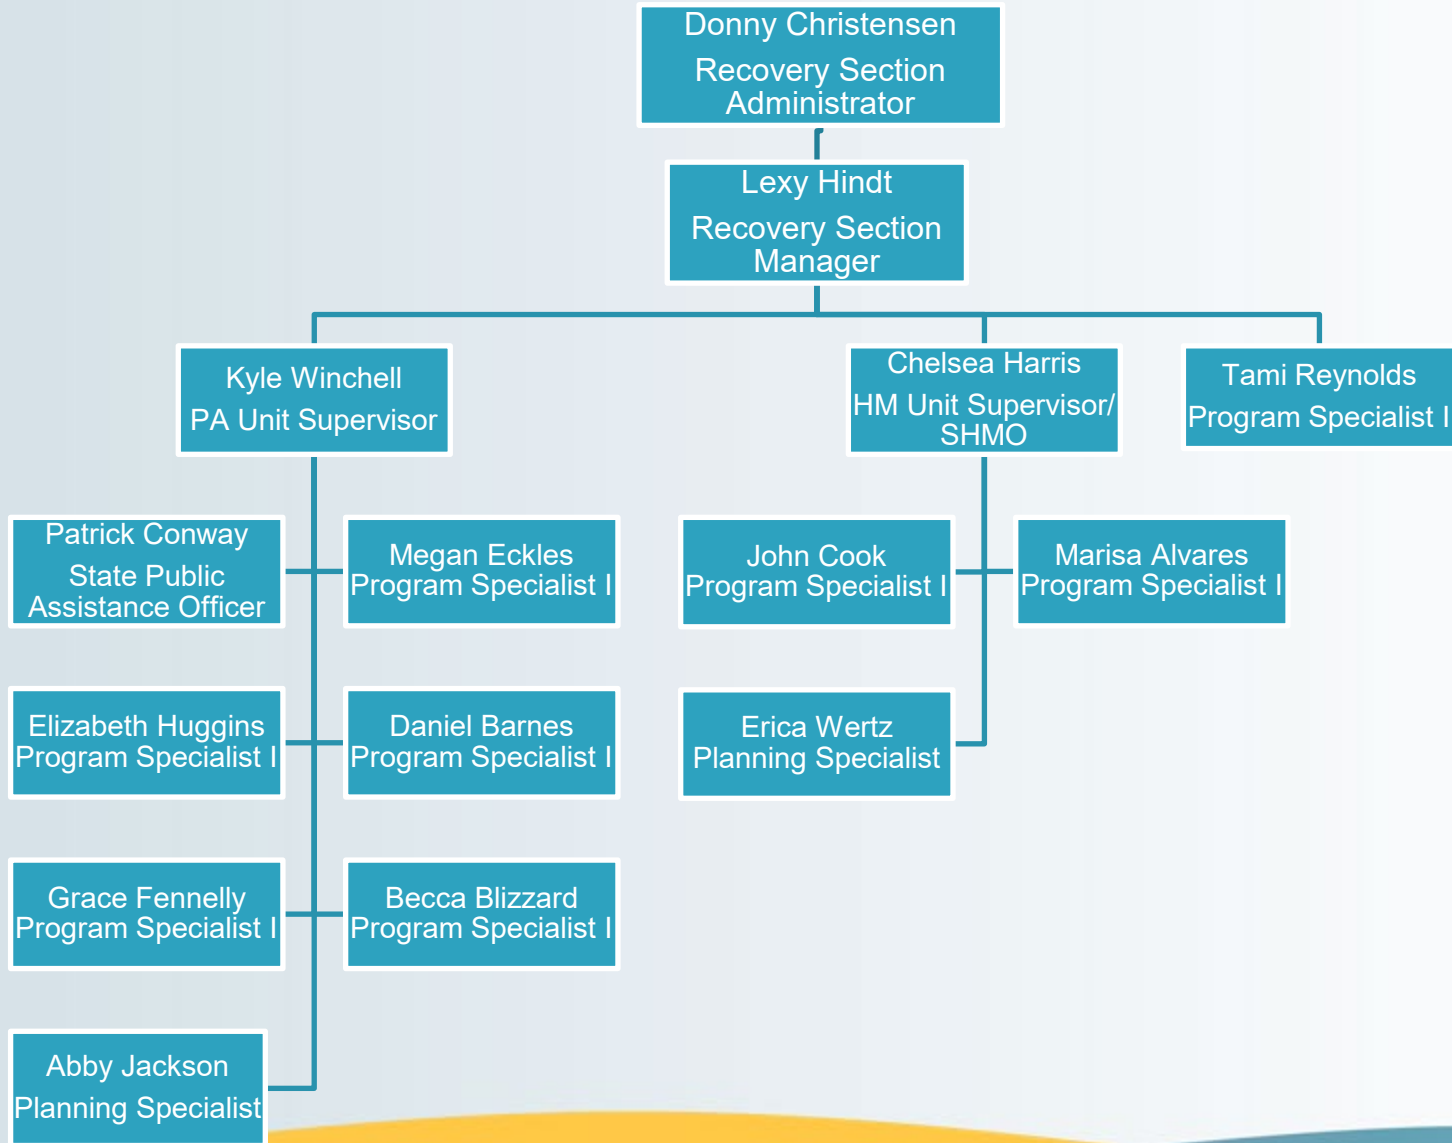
Donny Christensen
Recovery Section Administrator

Lexy Hindt
Recovery Section Manager

Kyle Winchell
PA Unit Supervisor

Chelsea Harris
HM Unit Supervisor/ SHMO

Tami Reynolds
Program Specialist I

Patrick Conway
State Public Assistance Officer

Megan Eckles
Program Specialist I

Elizabeth Huggins
Program Specialist I

Daniel Barnes
Program Specialist I

Grace Fennelly
Program Specialist I

Becca Blizzard
Program Specialist I

Abby Jackson
Planning Specialist

John Cook
Program Specialist I

Marisa Alvares
Program Specialist I

Erica Wertz
Planning Specialist